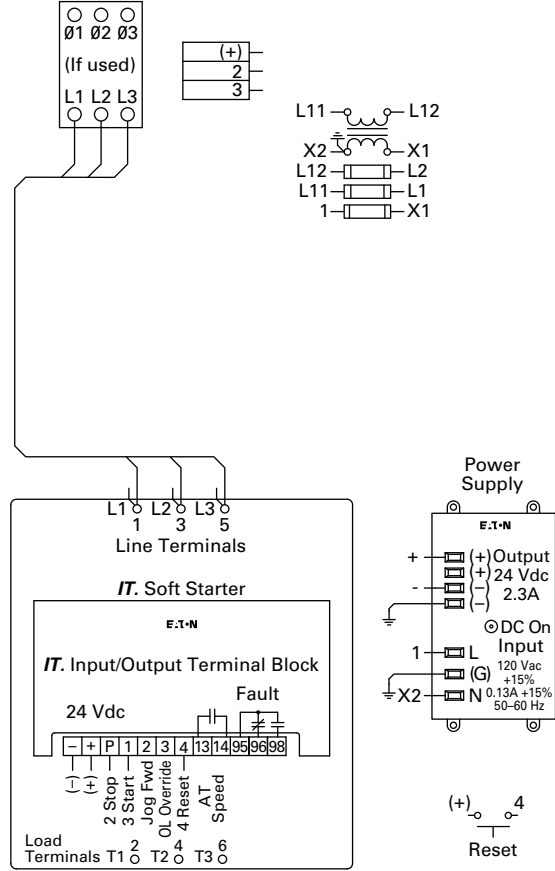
Ø1 Ø2 Ø3
(If used)
L1 L2 L3

(+)
2
3

L11 L12
X2 X1
L12 L2
L11 L1
1 X1

L1 L2 L3
1 3 5
Line Terminals

*IT.* Soft Starter

E·T·N

*IT.* Input/Output Terminal Block

24 Vdc

Fault

| – | + | P | 1 | 2 | 3 | 4 | 13 | 14 | 95 | 96 | 98 |
|---|---|---|---|---|---|---|---|---|---|---|---|

(–)
(+)
2 Stop
3 Start
Jog Fwd
OL Override
4 Reset
AT Speed

Load Terminals T1 2 T2 4 T3 6

Power Supply

E·T·N

+ (+) Output
(+) 24 Vdc
- (–) 2.3A
(–)

DC On

Input
1 L
(G) 120 Vac +15%
X2 N 0.13A +15% 50–60 Hz

(+) 4
Reset